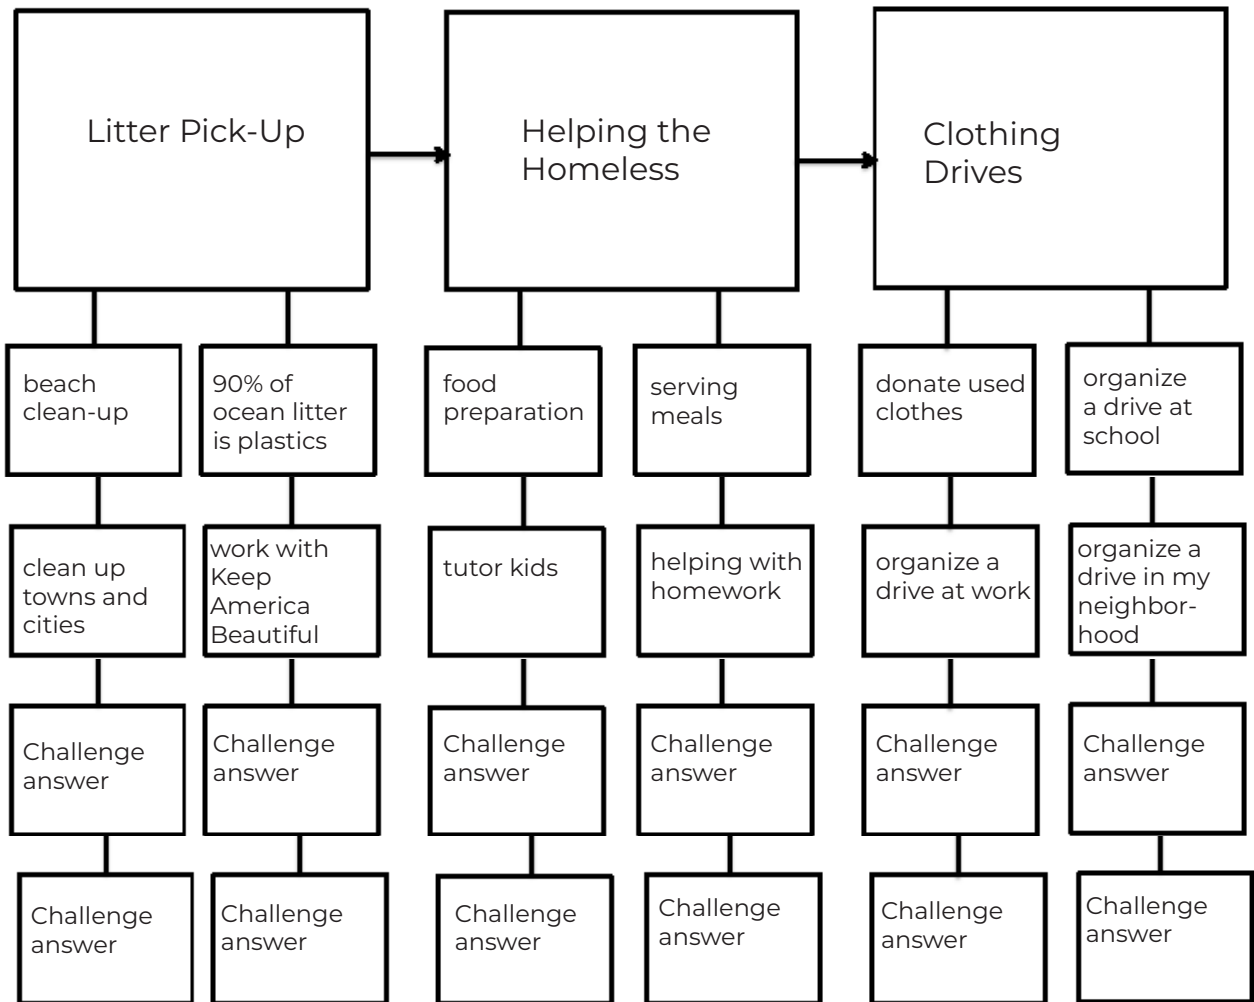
Litter Pick-Up

Helping the Homeless

Clothing Drives

beach clean-up

clean up towns and cities

Challenge answer

Challenge answer

90% of ocean litter is plastics

work with Keep America Beautiful

Challenge answer

Challenge answer

food preparation

tutor kids

Challenge answer

Challenge answer

serving meals

helping with homework

Challenge answer

Challenge answer

donate used clothes

organize a drive at work

Challenge answer

Challenge answer

organize a drive at school

organize a drive in my neighborhood

Challenge answer

Challenge answer